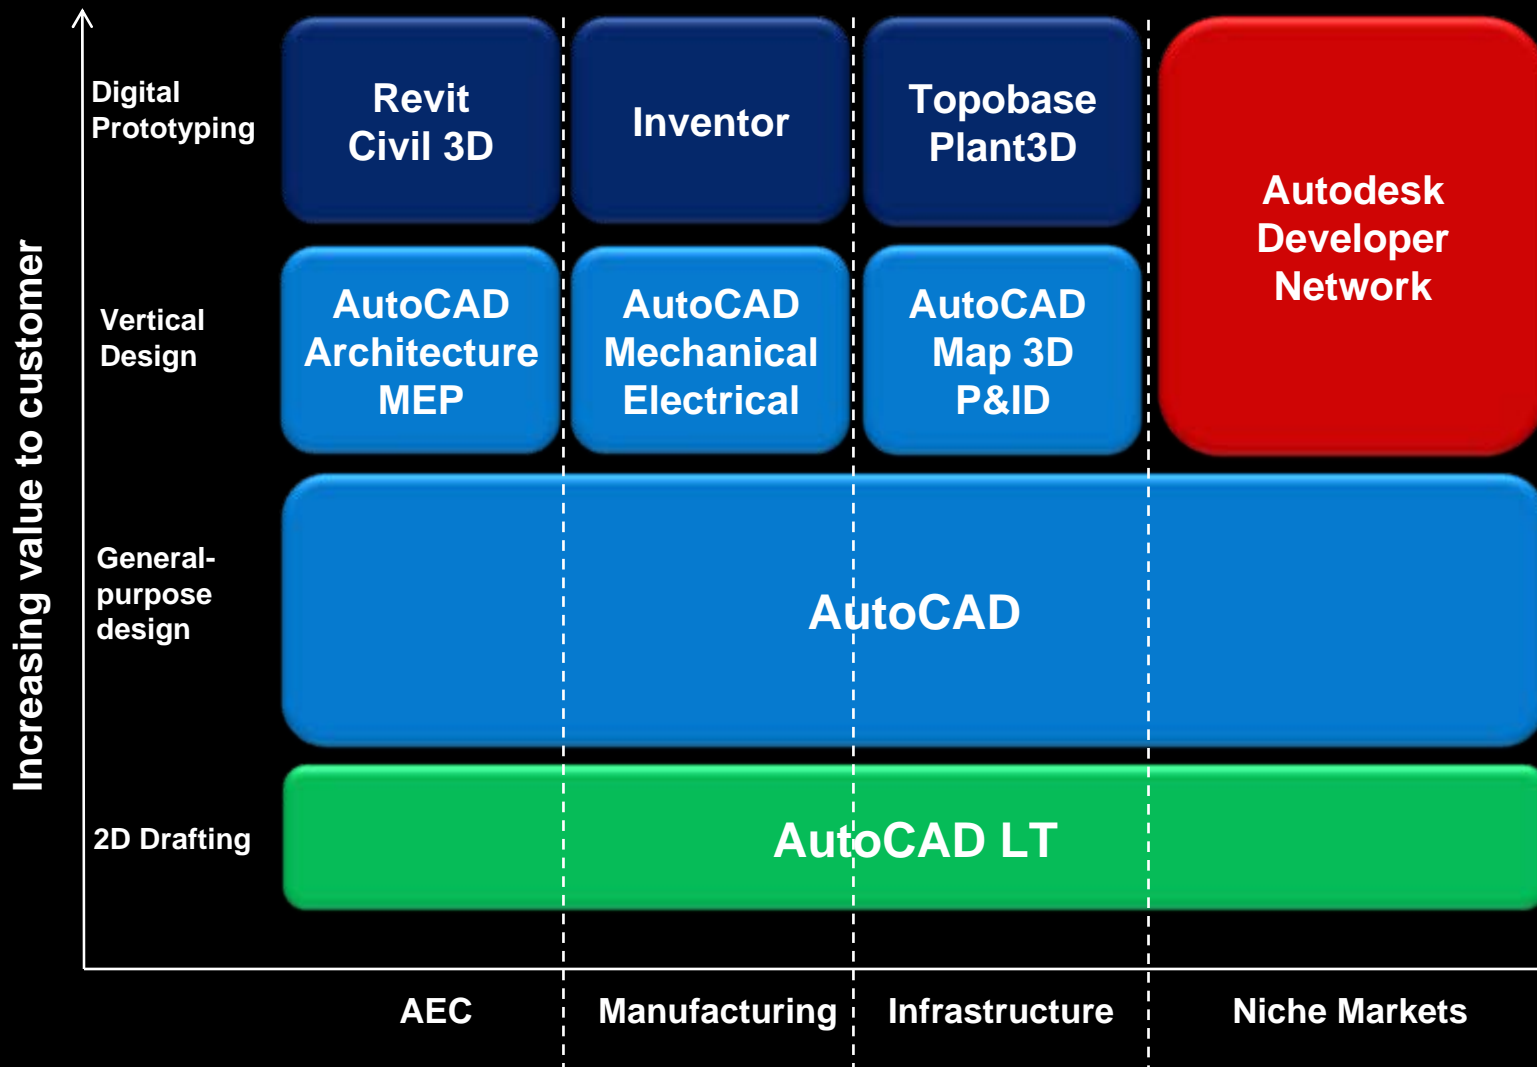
Increasing value to customer

Digital Prototyping

Revit
Civil 3D

Inventor

Topobase
Plant3D

Autodesk Developer Network

Vertical Design

AutoCAD
Architecture
MEP

AutoCAD
Mechanical
Electrical

AutoCAD
Map 3D
P&ID

General-purpose design

AutoCAD

2D Drafting

AutoCAD LT

AEC

Manufacturing

Infrastructure

Niche Markets